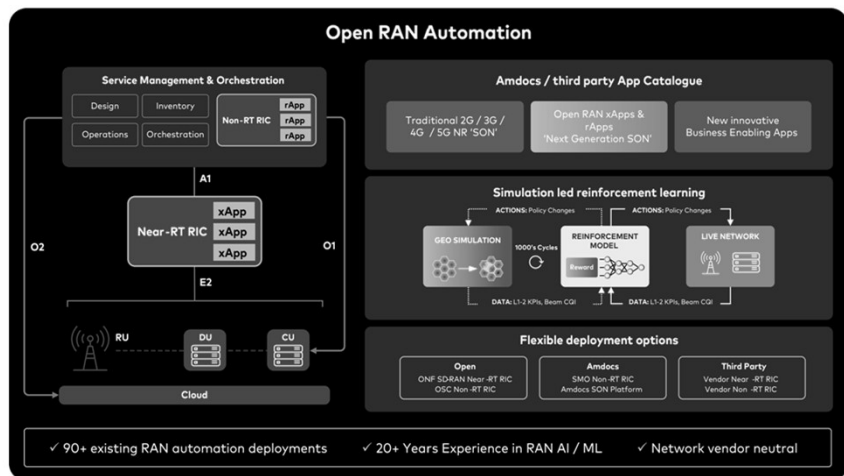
Open RAN Automation

Service Management & Orchestration

Design

Inventory

Operations

Orchestration

Non-RT RIC

rApp

rApp

rApp

A1

Near-RT RIC

xApp

xApp

xApp

O2

O1

E2

RU

DU

CU

Cloud

Amdocs / third party App Catalogue

Traditional 2G / 3G / 4G / 5G NR 'SON'

Open RAN xApps & rApps 'Next Generation SON'

New innovative Business Enabling Apps

Simulation led reinforcement learning

ACTIONS: Policy Changes

ACTIONS: Policy Changes

GEO SIMULATION

1000's Cycles

REINFORCEMENT MODEL

Reward

LIVE NETWORK

DATA: L1-2 KPIs, Beam CQI

DATA: L1-2 KPIs, Beam CQI

Flexible deployment options

Open
ONF SD-RAN Near -RT RIC
OSC Non -RT RIC

Amdocs
SMO Non -RT RIC
Amdocs SON Platform

Third Party
Vendor Near -RT RIC
Vendor Non -RT RIC

✓ 90+ existing RAN automation deployments ✓ 20+ Years Experience in RAN AI / ML ✓ Network vendor neutral